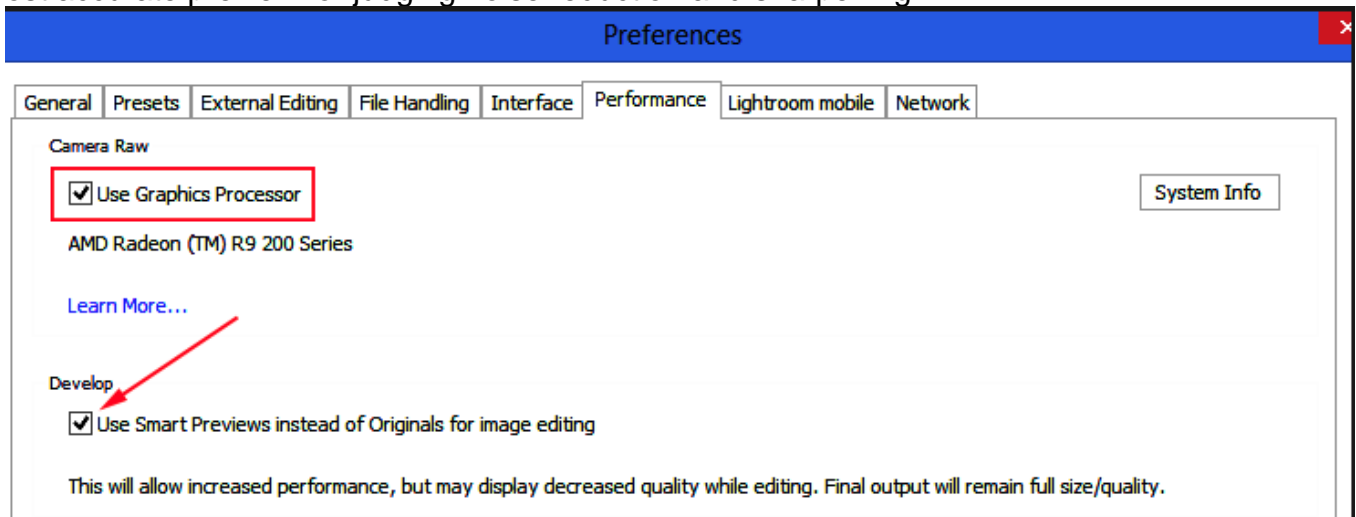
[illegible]

Preferences

×

General | Presets | External Editing | File Handling | Interface | Performance | Lightroom mobile | Network

Camera Raw

Use Graphics Processor

System Info

AMD Radeon (TM) R9 200 Series

Learn More...

Develop

Use Smart Previews instead of Originals for image editing

This will allow increased performance, but may display decreased quality while editing. Final output will remain full size/quality.